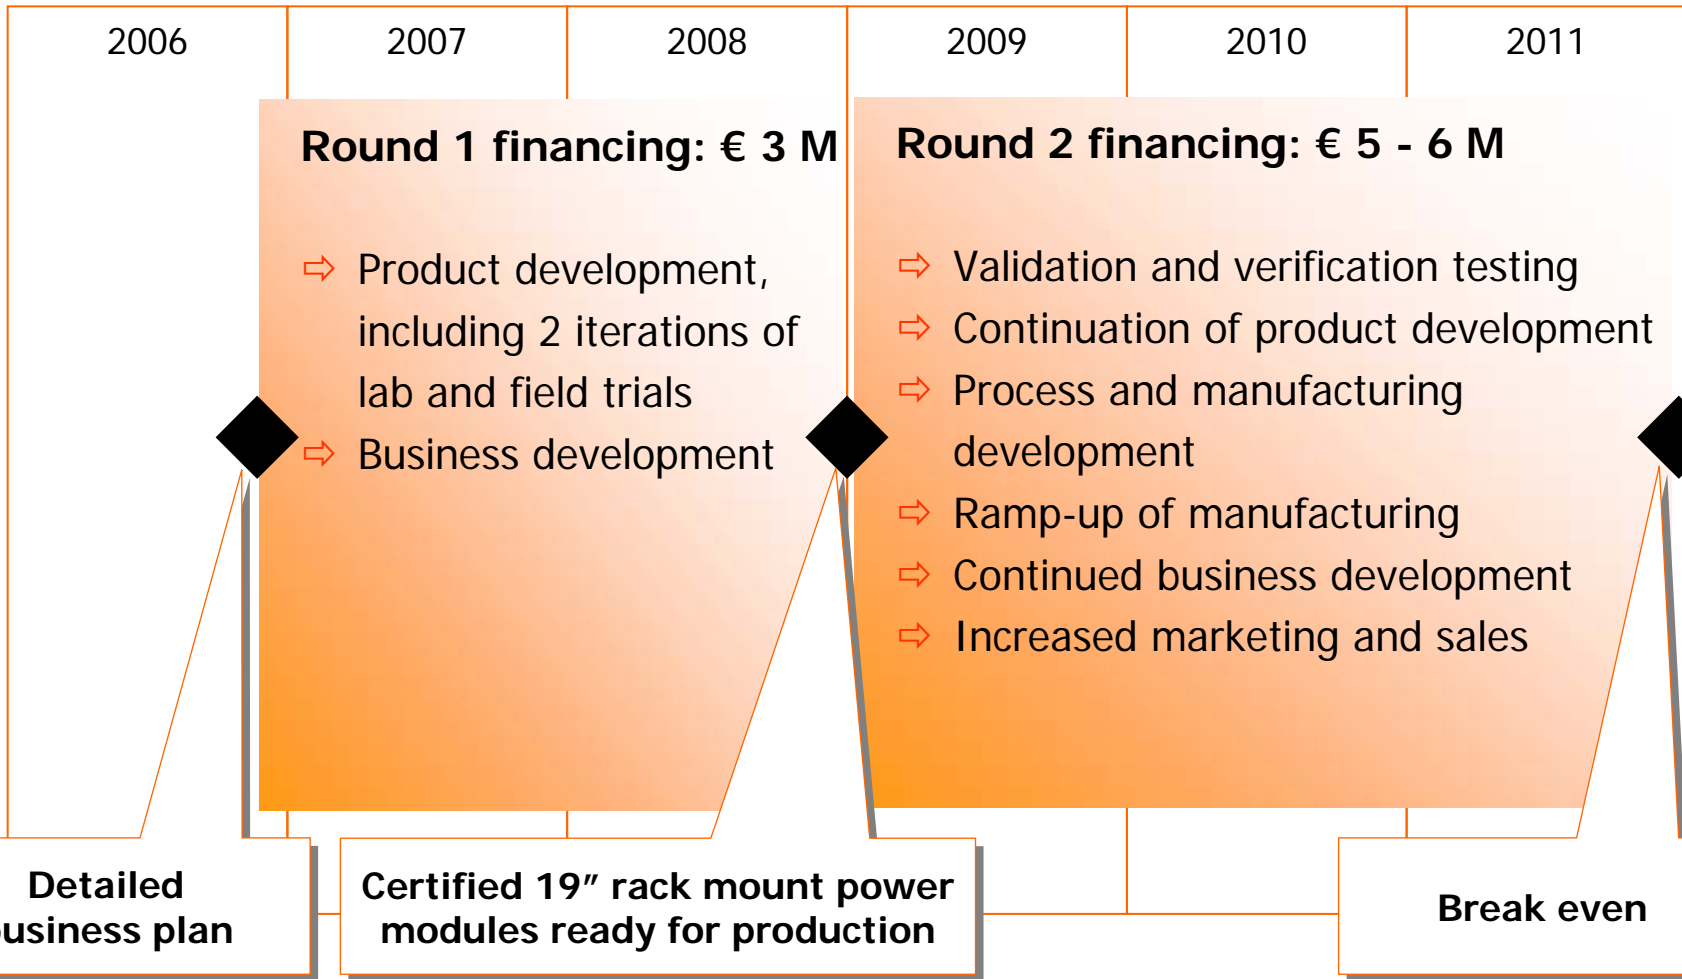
| 2006 | 2007 | 2008 | 2009 | 2010 | 2011 |
|---|---|---|---|---|---|

**Round 1 financing: € 3 M**

⇨ Product development, including 2 iterations of lab and field trials
⇨ Business development

**Round 2 financing: € 5 - 6 M**

⇨ Validation and verification testing
⇨ Continuation of product development
⇨ Process and manufacturing development
⇨ Ramp-up of manufacturing
⇨ Continued business development
⇨ Increased marketing and sales

Detailed usiness plan

Certified 19″ rack mount power modules ready for production

Break even